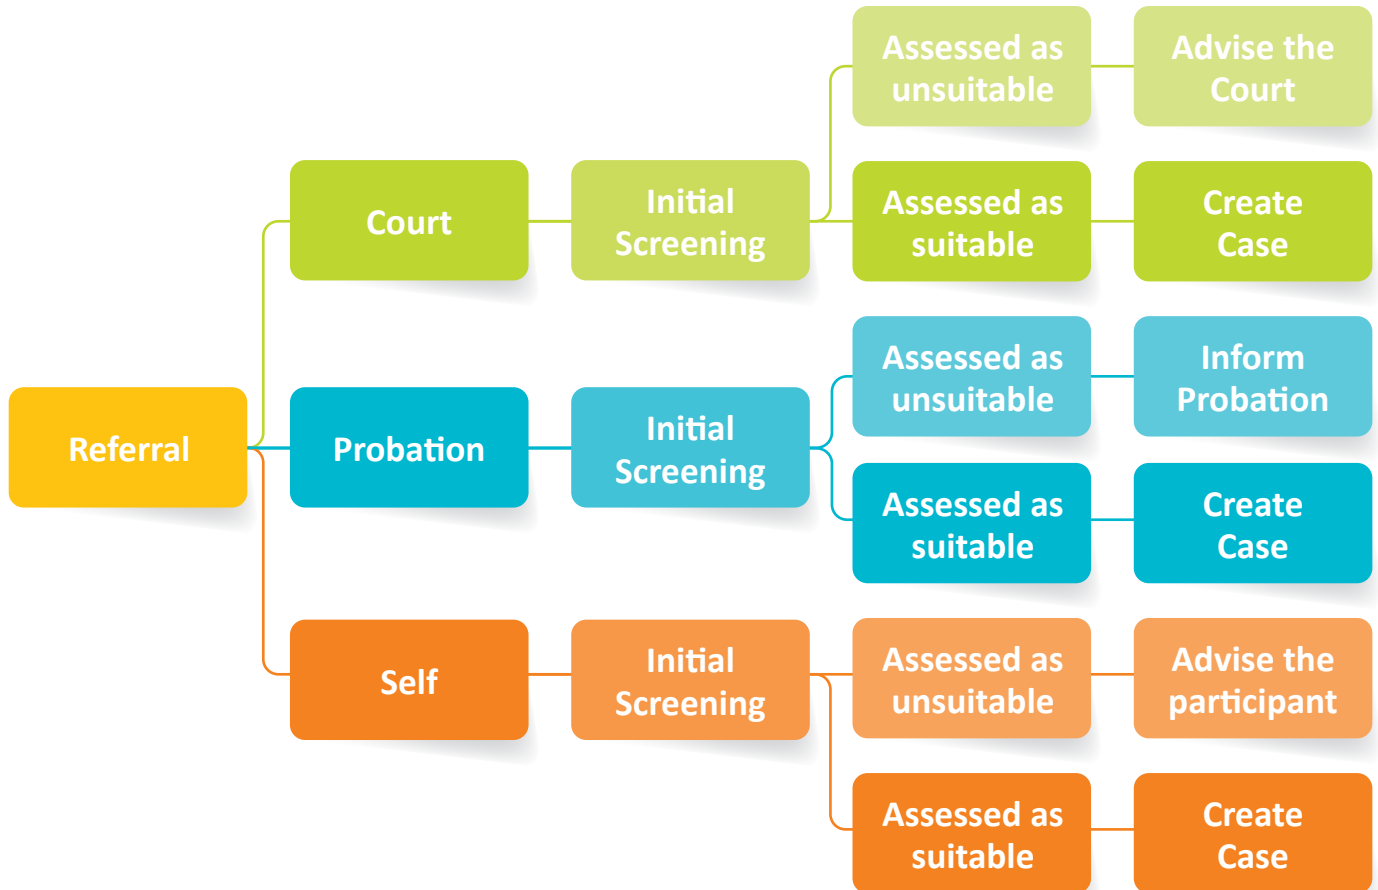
Referral

Court

Initial Screening

Assessed as unsuitable

Advise the Court

Assessed as suitable

Create Case

Probation

Initial Screening

Assessed as unsuitable

Inform Probation

Assessed as suitable

Create Case

Self

Initial Screening

Assessed as unsuitable

Advise the participant

Assessed as suitable

Create Case